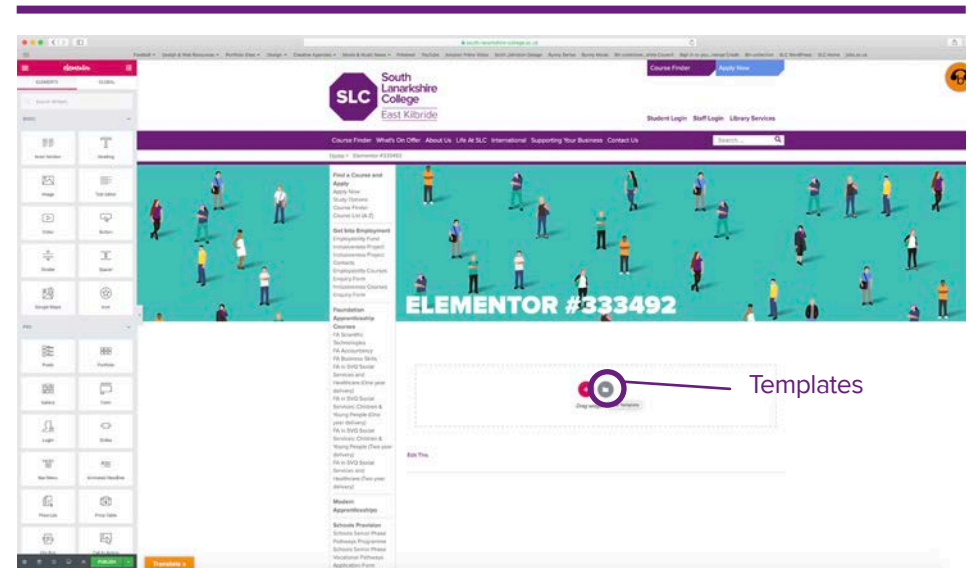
elementor

ELEMENTS GLOBAL

Search Widget...

BASIC

Inner Section Heading

Image Text Editor

Video Button

Divider Spacer

Google Maps Icon

PRO

Posts Portfolio

Gallery Form

Login Slides

Nav Menu Animated Headline

Price List Price Table

PUBLISH

Course Finder Apply Now

SLC South Lanarkshire College East Kilbride

Student Login Staff Login Library Services

Course Finder What's On Offer About Us Life At SLC International Supporting Your Business Contact Us

Search...

Home > Elementor #333492

Find a Course and Apply
Apply Now
Study Options
Course Finder
Course List (A-Z)

Get Into Employment
Employability Fund
Inclusiveness Project
Inclusiveness Project Contacts
Employability Courses
Enquiry Form
Inclusiveness Courses
Enquiry Form

Foundation Apprenticeship Courses
FA Scientific Technologies
FA Accountancy
FA Business Skills
FA in SVQ Social Services and Healthcare (One year delivery)
FA in SVQ Social Services: Children & Young People (One year delivery)
FA in SVQ Social Services: Children & Young People (Two year delivery)
FA in SVQ Social Services and Healthcare (Two year delivery)

Modern Apprenticeships

Schools Provision
Schools Senior Phase Pathways Programme
Schools Senior Phase Vocational Pathways Application Form

ELEMENTOR #333492

Templates

Drag widget here or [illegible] template

Edit This

Translate »